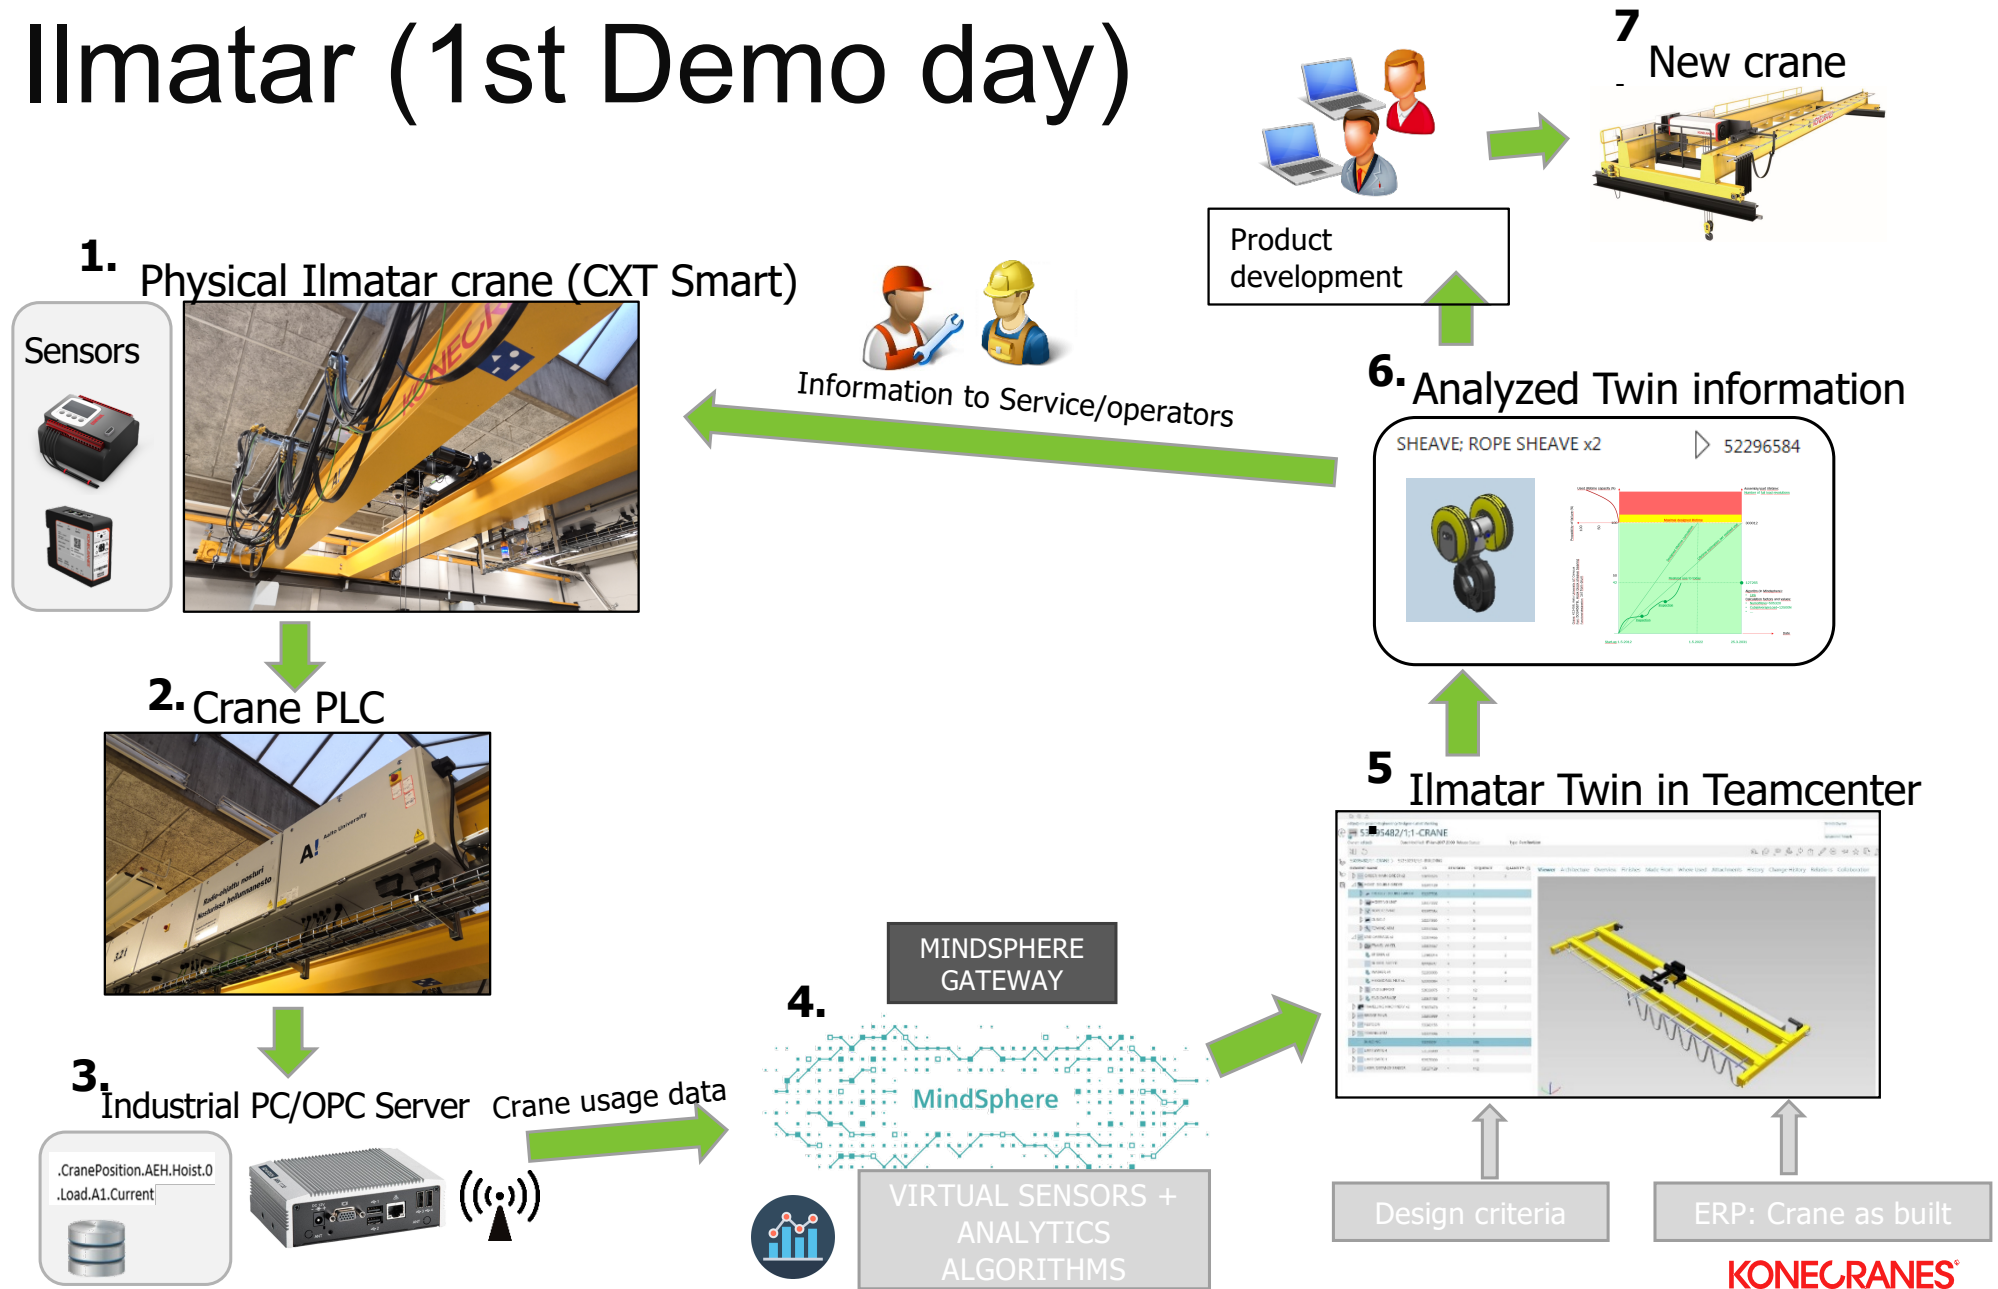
Ilmatar (1st Demo day)

7 New crane

Product development

1. Physical Ilmatar crane (CXT Smart)

Sensors

Information to Service/operators

6. Analyzed Twin information

SHEAVE; ROPE SHEAVE x2

52296584

2. Crane PLC

A! Aalto University

5 Ilmatar Twin in Teamcenter

MINDSPHERE GATEWAY

4.

MindSphere

3. Industrial PC/OPC Server

Crane usage data

.CranePosition.AEH.Hoist.0
.Load.A1.Current

VIRTUAL SENSORS + ANALYTICS ALGORITHMS

Design criteria

ERP: Crane as built

KONECRANES